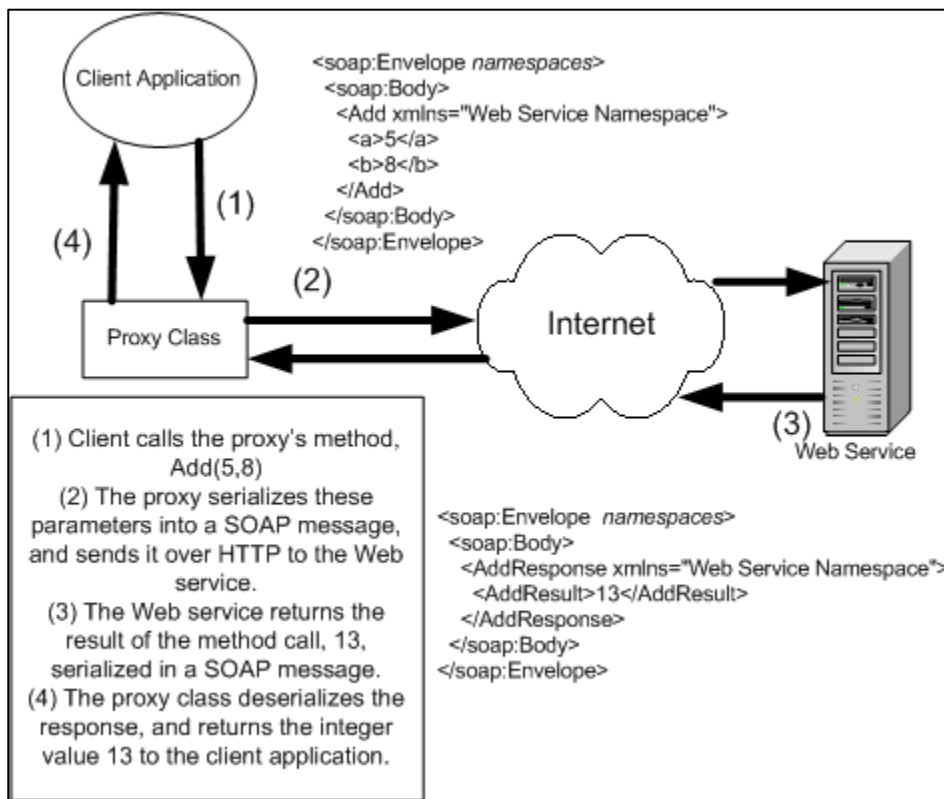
Client Application

<soap:Envelope *namespaces*>
<soap:Body>
<Add xmlns="Web Service Namespace">
<a>5</a>
<b>8</b>
</Add>
</soap:Body>
</soap:Envelope>

(1)

(4)

(2)

Proxy Class

Internet

(3)

Web Service

(1) Client calls the proxy's method, Add(5,8)
(2) The proxy serializes these parameters into a SOAP message, and sends it over HTTP to the Web service.
(3) The Web service returns the result of the method call, 13, serialized in a SOAP message.
(4) The proxy class deserializes the response, and returns the integer value 13 to the client application.

<soap:Envelope *namespaces*>
<soap:Body>
<AddResponse xmlns="Web Service Namespace">
<AddResult>13</AddResult>
</AddResponse>
</soap:Body>
</soap:Envelope>